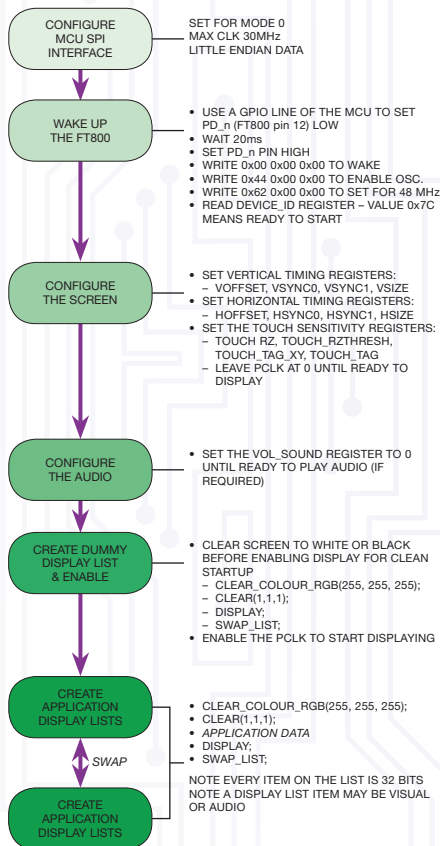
CONFIGURE MCU SPI INTERFACE

SET FOR MODE 0
MAX CLK 30MHz
LITTLE ENDIAN DATA

WAKE UP THE FT800

• USE A GPIO LINE OF THE MCU TO SET PD_n (FT800 pin 12) LOW
• WAIT 20ms
• SET PD_n PIN HIGH
• WRITE 0x00 0x00 0x00 TO WAKE
• WRITE 0x44 0x00 0x00 TO ENABLE OSC.
• WRITE 0x62 0x00 0x00 TO SET FOR 48 MHz
• READ DEVICE_ID REGISTER – VALUE 0x7C MEANS READY TO START

CONFIGURE THE SCREEN

• SET VERTICAL TIMING REGISTERS:
– VOFFSET, VSYNC0, VSYNC1, VSIZE
• SET HORIZONTAL TIMING REGISTERS:
– HOFFSET, HSYNC0, HSYNC1, HSIZE
• SET THE TOUCH SENSITIVITY REGISTERS:
– TOUCH RZ, TOUCH_RZTHRESH, TOUCH_TAG_XY, TOUCH_TAG
– LEAVE PCLK AT 0 UNTIL READY TO DISPLAY

CONFIGURE THE AUDIO

• SET THE VOL_SOUND REGISTER TO 0 UNTIL READY TO PLAY AUDIO (IF REQUIRED)

CREATE DUMMY DISPLAY LIST & ENABLE

• CLEAR SCREEN TO WHITE OR BLACK BEFORE ENABLING DISPLAY FOR CLEAN STARTUP
– CLEAR_COLOUR_RGB(255, 255, 255);
– CLEAR(1,1,1);
– DISPLAY;
– SWAP_LIST;
• ENABLE THE PCLK TO START DISPLAYING

CREATE APPLICATION DISPLAY LISTS

• CLEAR_COLOUR_RGB(255, 255, 255);
• CLEAR(1,1,1);
• APPLICATION DATA
• DISPLAY;
• SWAP_LIST;

NOTE EVERY ITEM ON THE LIST IS 32 BITS
NOTE A DISPLAY LIST ITEM MAY BE VISUAL OR AUDIO

SWAP

CREATE APPLICATION DISPLAY LISTS